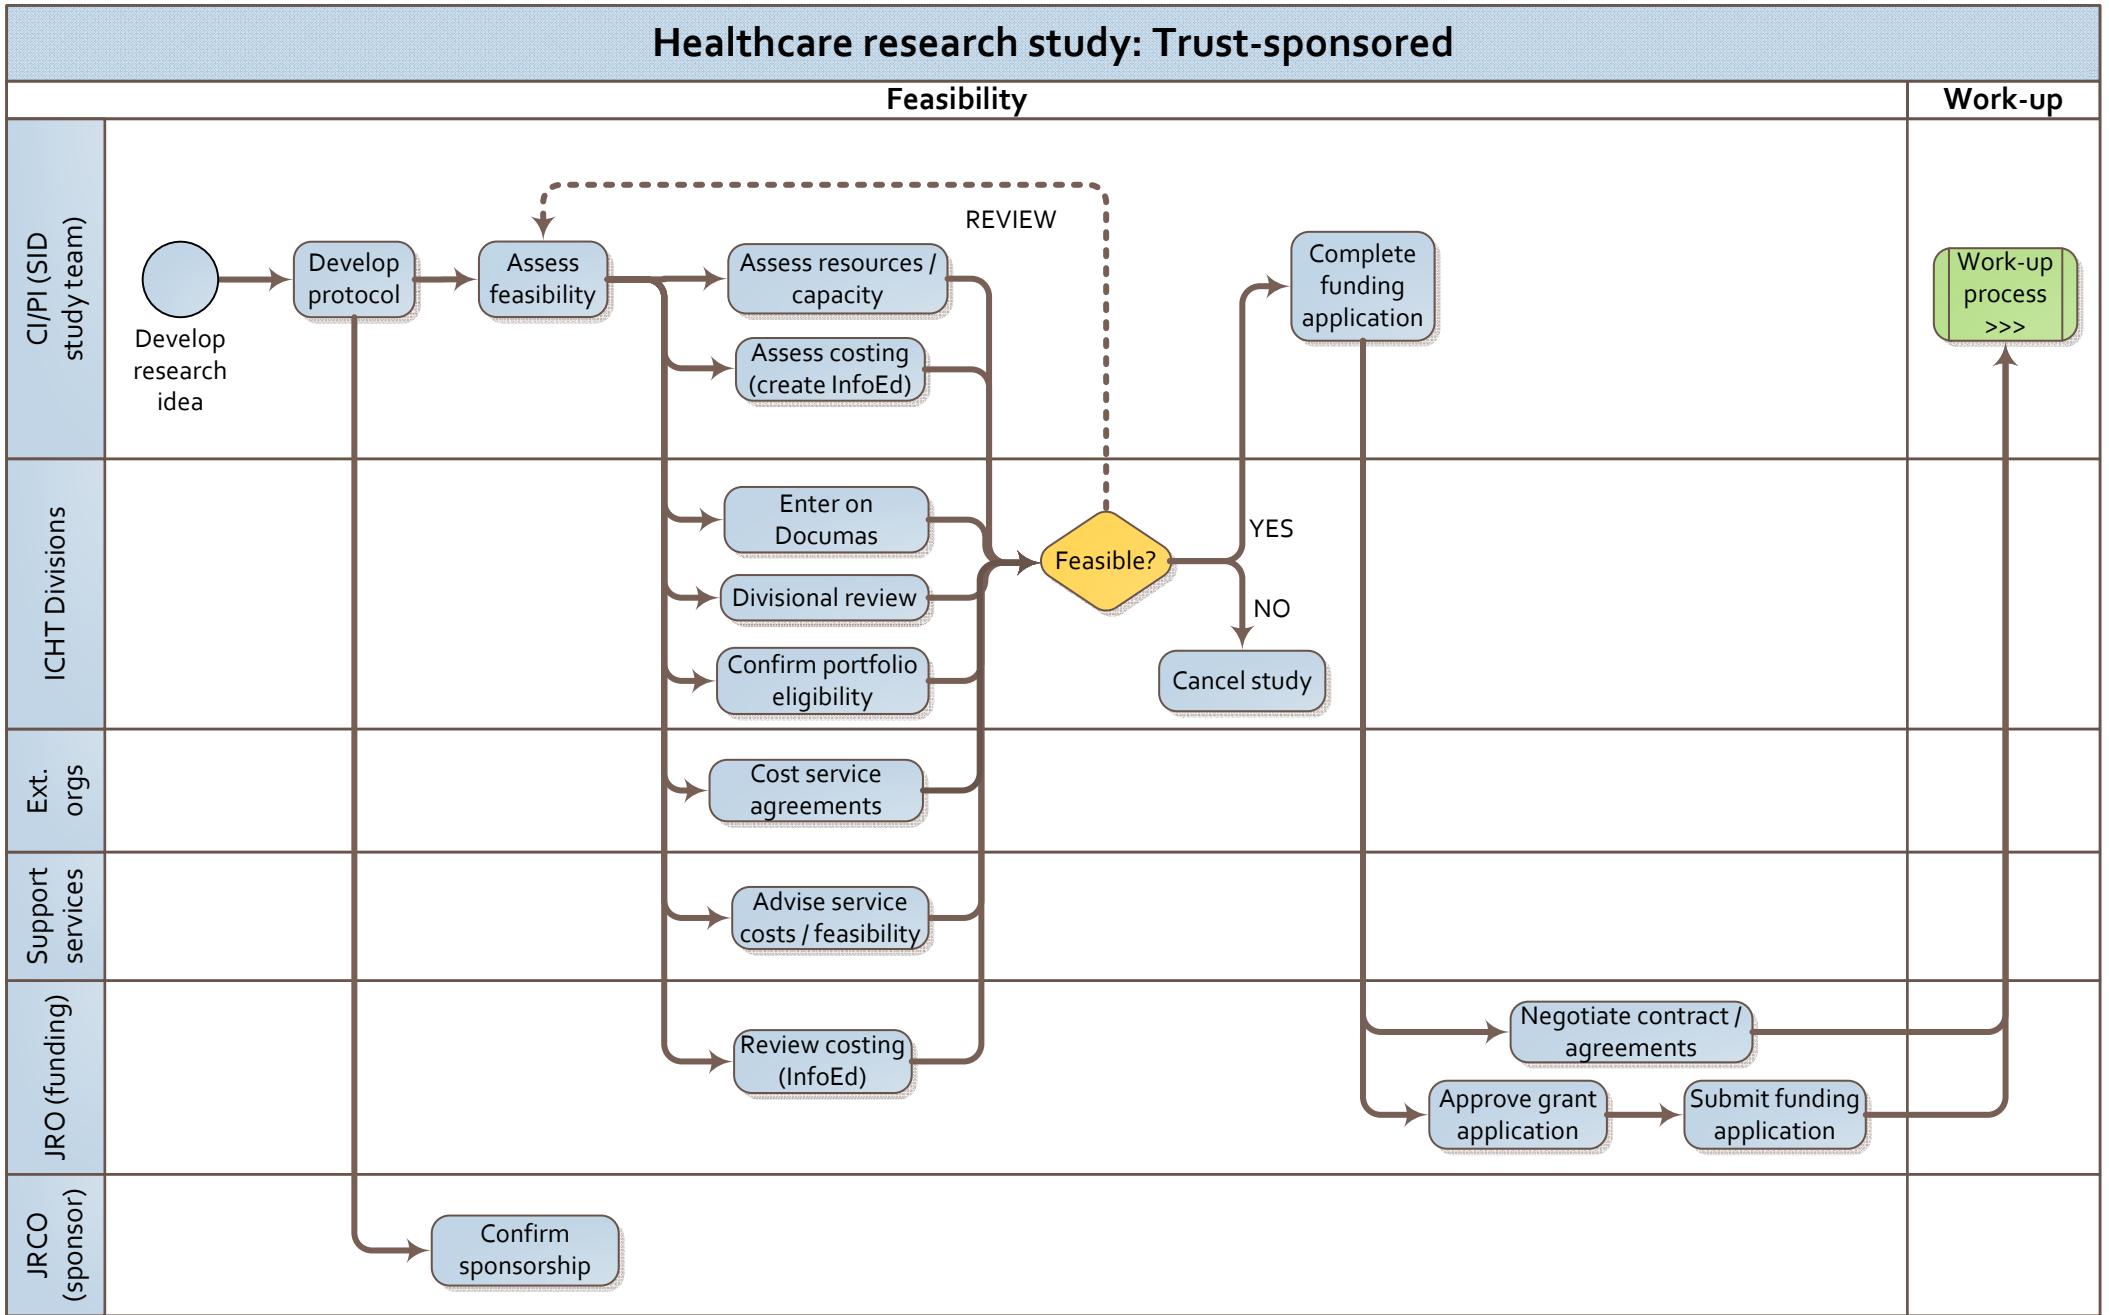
Healthcare research study: Trust-sponsored

Feasibility

Work-up

CI/PI (SID study team)

Develop research idea

Develop protocol

Assess feasibility

REVIEW

Assess resources / capacity

Assess costing (create InfoEd)

Complete funding application

Work-up process >>>

ICHT Divisions

Enter on Documas

Divisional review

Confirm portfolio eligibility

Feasible?

YES

NO

Cancel study

Ext. orgs

Cost service agreements

Support services

Advise service costs / feasibility

JRO (funding)

Review costing (InfoEd)

Negotiate contract / agreements

Approve grant application

Submit funding application

JRCO (sponsor)

Confirm sponsorship